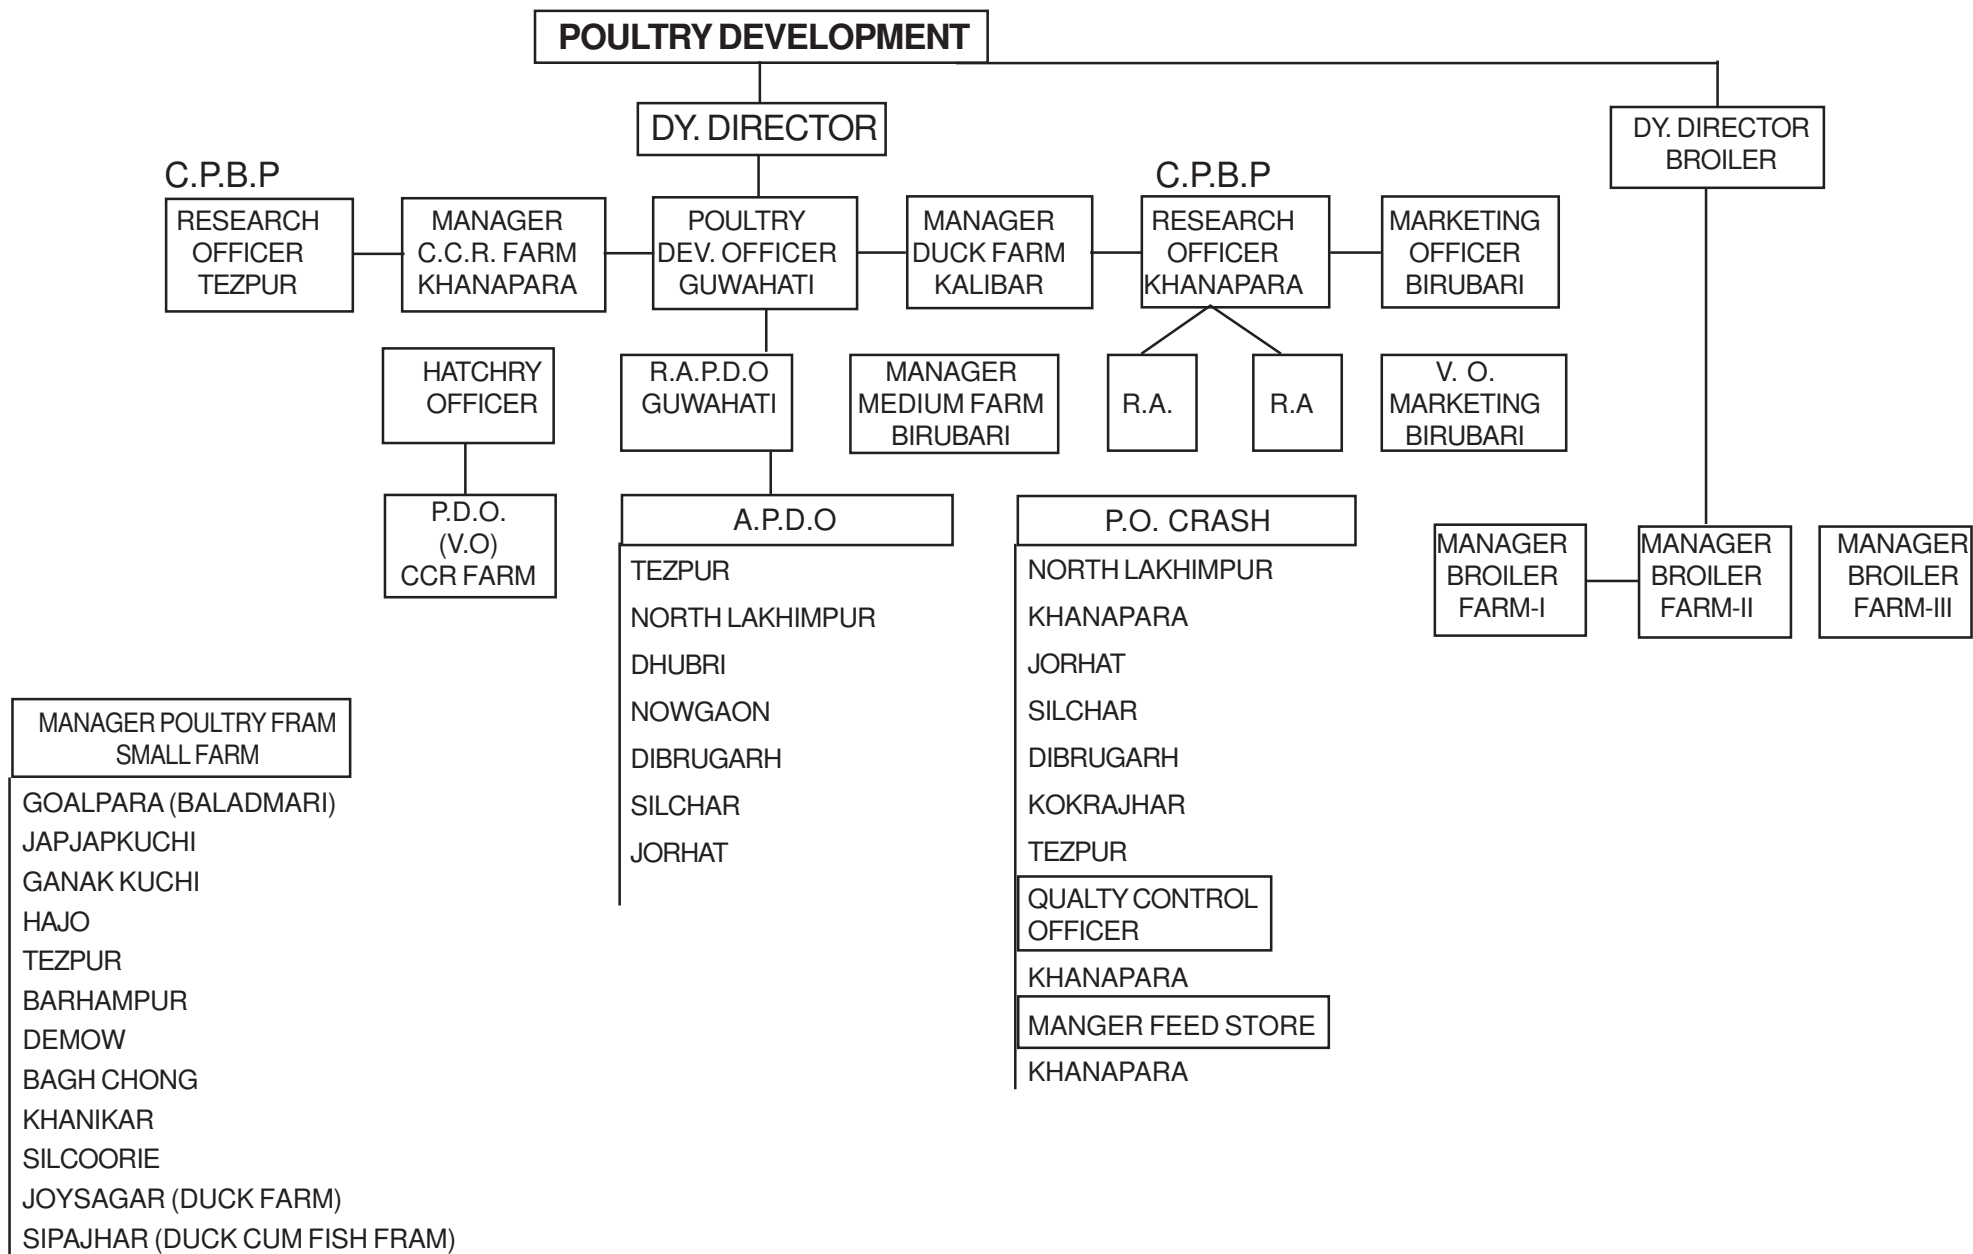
POULTRY DEVELOPMENT

DY. DIRECTOR

DY. DIRECTOR BROILER

C.P.B.P

RESEARCH OFFICER TEZPUR

MANAGER C.C.R. FARM KHANAPARA

POULTRY DEV. OFFICER GUWAHATI

MANAGER DUCK FARM KALIBAR

C.P.B.P

RESEARCH OFFICER KHANAPARA

MARKETING OFFICER BIRUBARI

HATCHRY OFFICER

R.A.P.D.O GUWAHATI

MANAGER MEDIUM FARM BIRUBARI

R.A.

R.A

V. O. MARKETING BIRUBARI

P.D.O. (V.O) CCR FARM

A.P.D.O

TEZPUR
NORTH LAKHIMPUR
DHUBRI
NOWGAON
DIBRUGARH
SILCHAR
JORHAT

P.O. CRASH

NORTH LAKHIMPUR
KHANAPARA
JORHAT
SILCHAR
DIBRUGARH
KOKRAJHAR
TEZPUR

QUALTY CONTROL OFFICER

KHANAPARA

MANGER FEED STORE

KHANAPARA

MANAGER BROILER FARM-I

MANAGER BROILER FARM-II

MANAGER BROILER FARM-III

MANAGER POULTRY FRAM SMALL FARM

GOALPARA (BALADMARI)
JAPJAPKUCHI
GANAK KUCHI
HAJO
TEZPUR
BARHAMPUR
DEMOW
BAGH CHONG
KHANIKAR
SILCOORIE
JOYSAGAR (DUCK FARM)
SIPAJHAR (DUCK CUM FISH FRAM)